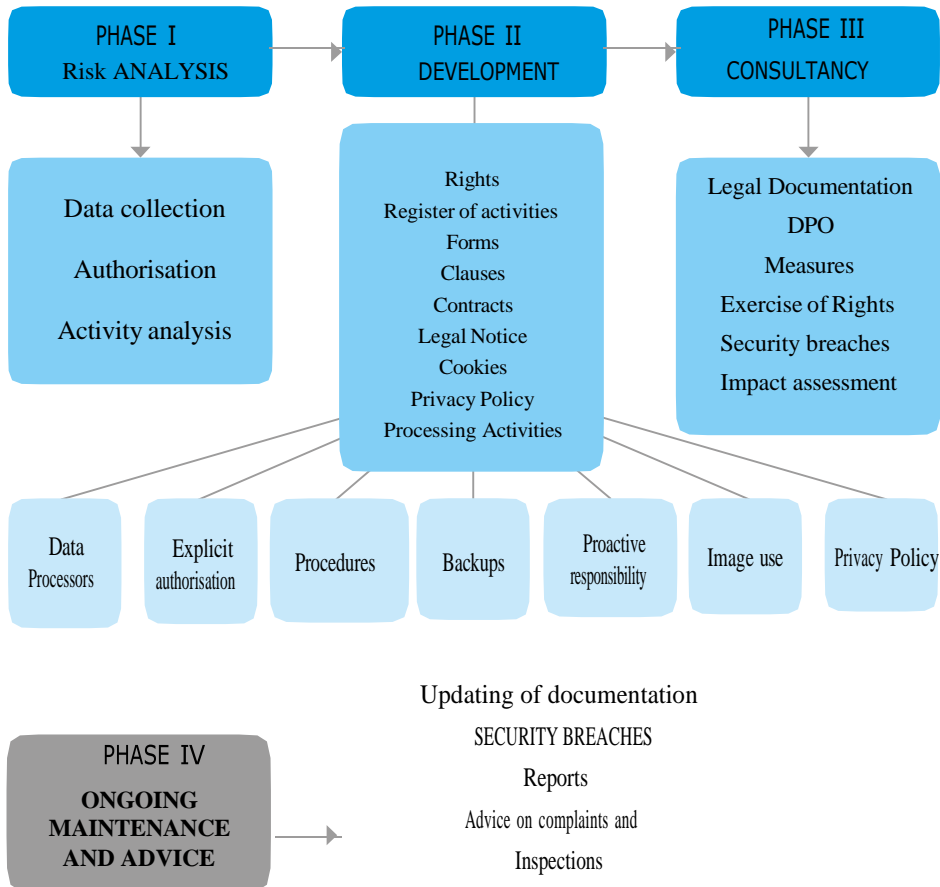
PHASE I
Risk ANALYSIS

PHASE II
DEVELOPMENT

PHASE III
CONSULTANCY

Data collection
Authorisation
Activity analysis

Rights
Register of activities
Forms
Clauses
Contracts
Legal Notice
Cookies
Privacy Policy
Processing Activities

Legal Documentation
DPO
Measures
Exercise of Rights
Security breaches
Impact assessment

Data Processors

Explicit authorisation

Procedures

Backups

Proactive responsibility

Image use

Privacy Policy

PHASE IV
ONGOING MAINTENANCE AND ADVICE

Updating of documentation
SECURITY BREACHES
Reports
Advice on complaints and
Inspections